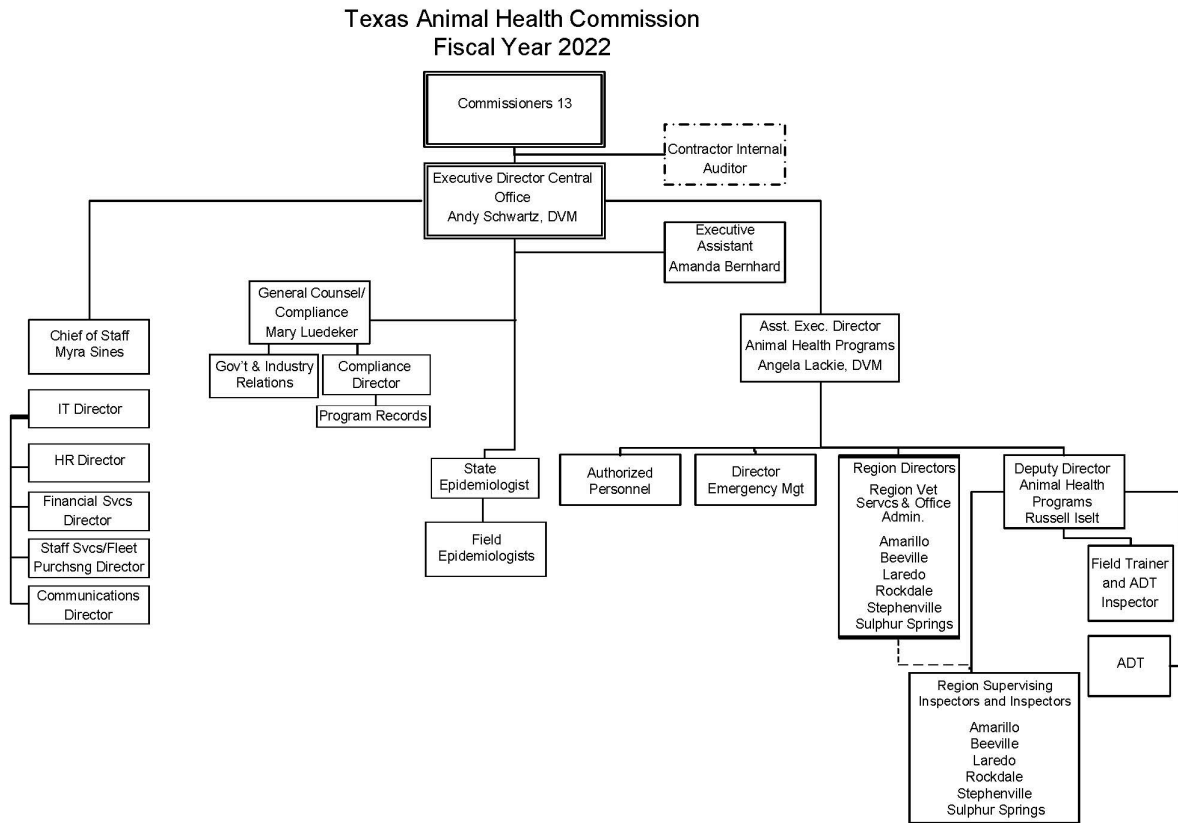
Texas Animal Health Commission
Fiscal Year 2022

Commissioners 13

Contractor Internal Auditor

Executive Director Central Office
Andy Schwartz, DVM

Executive Assistant
Amanda Bernhard

Chief of Staff
Myra Sines

IT Director

HR Director

Financial Svcs Director

Staff Svcs/Fleet Purchsng Director

Communications Director

General Counsel/ Compliance
Mary Luedeker

Gov't & Industry Relations

Compliance Director

Program Records

State Epidemiologist

Field Epidemiologists

Asst. Exec. Director
Animal Health Programs
Angela Lackie, DVM

Authorized Personnel

Director Emergency Mgt

Region Directors
Region Vet Servcs & Office Admin.
Amarillo
Beeville
Laredo
Rockdale
Stephenville
Sulphur Springs

Deputy Director
Animal Health Programs
Russell Iselt

Field Trainer and ADT Inspector

ADT

Region Supervising Inspectors and Inspectors
Amarillo
Beeville
Laredo
Rockdale
Stephenville
Sulphur Springs